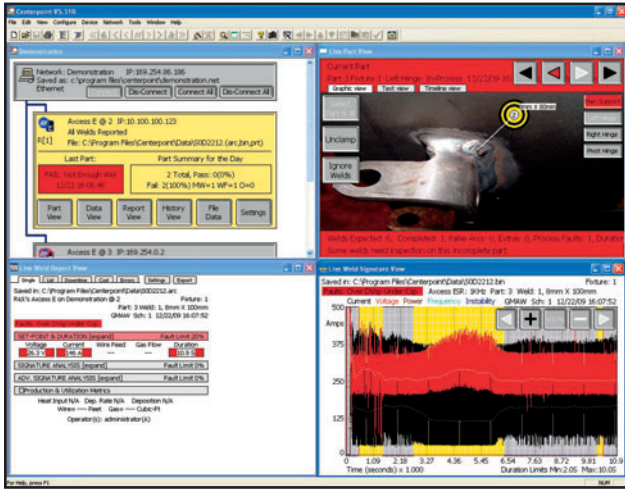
Centerpoint V5.116

File Edit View Configure Device Network Tools Window Help

Demonstration

Network: Demonstration IP:169.254.86.186
Saved as: c:\program files\centerpoint\demonstration.net
Ethernet

Connect Dis-Connect Connect All Dis-Connect All

Access E @ 2 IP:10.100.100.123
All Welds Reported
File: C:\Program Files\Centerpoint\Data\S0D2212.(arc,bin,prt)

R[1]

Last Part:
Part Summary for the Day

FAIL: Not Enough Wel
12/22 16:06:48

2 Total, Pass: 0(0%)
Fail: 2(100%) MW=1 WF=1 O=0

Part View
Data View
Report View
History View
File Data
Settings

Access E @ 3 IP:169.254.0.2

Live Part View

Current Part
Part 2 Fixture 1 Left Hinge, In-Process 12/22/09 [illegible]

Graphic view Text view Timeline view

Select Part

Unclamp

Ignore Welds

8mm X 80mm

Rear Support
Left Hinge
Right Hinge
Pivot Hinge

Welds Expected: 6, Completed: 1, False Arcs: 0, Extras: 0, Process Faults: 1, Duration
Some welds need inspection on this incomplete part

Live Weld Report View

Single List Essentials Cell Errors Settings Export

Saved in: C:\Program Files\Centerpoint\Data\S0D2212.arc
Rick's Access E on Demonstration @ 2
Fixture: 1
Part: 3 Weld: 1, 8mm X 100mm
GMAW Sch: 1 12/22/09 16:07:52

Faults: Over CV/Up Under Cap

SET-POINT & DURATION [expand]
Fault Limit 20%

Voltage Current Wire Feed Gas Flow Duration
25.3 V 246 A --- --- 10.9 S

SIGNATURE ANALYSIS [expand]
Fault Limit 0%

ADV. SIGNATURE ANALYSIS [expand]
Fault Limit 0%

Production & Utilization Metrics
Heat Input N/A Dep. Rate N/A Deposition N/A
Wire= ---- Feet Gas= ---- Cubic-Ft
Operator(s): administrator(s)

Live Weld Signature View

Saved in: C:\Program Files\Centerpoint\Data\S0D2212.bin
Fixture: 1
Faults: Over CV/Up Under Cap
Access ESR: 1KHz Part: 3 Weld: 1, 8mm X 100mm
Current Voltage Power Frequency Instability GMAW Sch: 1 12/22/09 16:07:52

500
Amps
375
250
125
0

0 1.09 2.18 3.27 4.36 5.45 6.54 7.63 8.72 9.81 10.9
Time (seconds) x 1.000
Duration Limits Min:2.05 Max:10.05

For Help, press F1
NUM